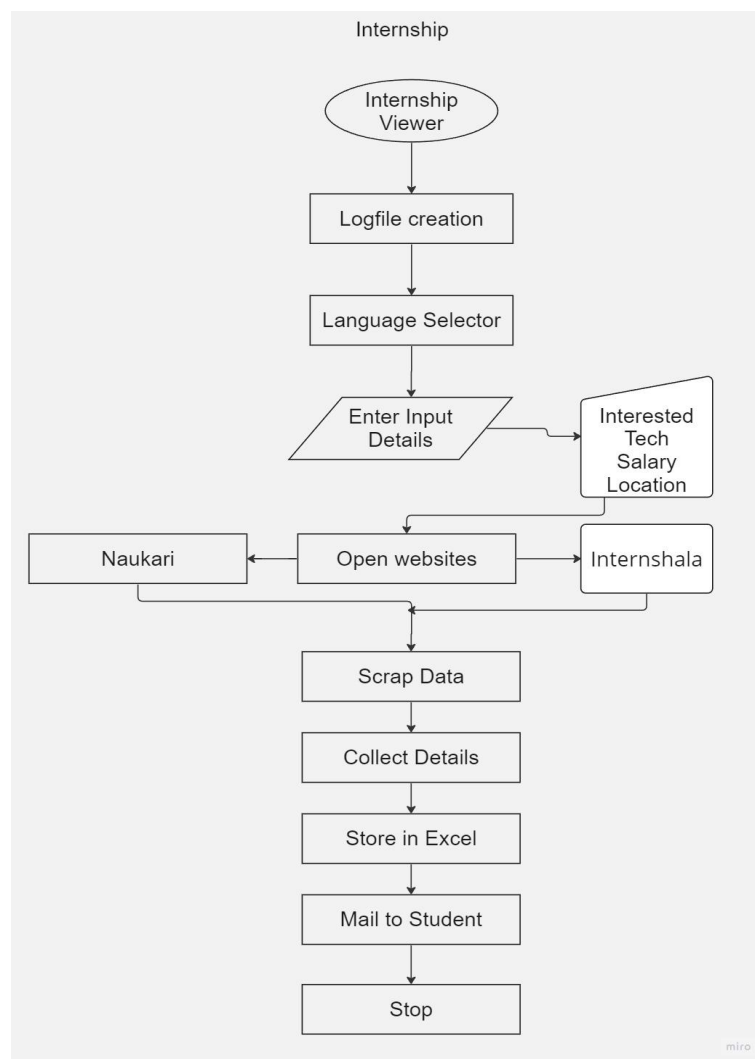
Internship

Internship Viewer

Logfile creation

Language Selector

Enter Input Details

Interested Tech Salary Location

Naukari

Open websites

Internshala

Scrap Data

Collect Details

Store in Excel

Mail to Student

Stop

miro